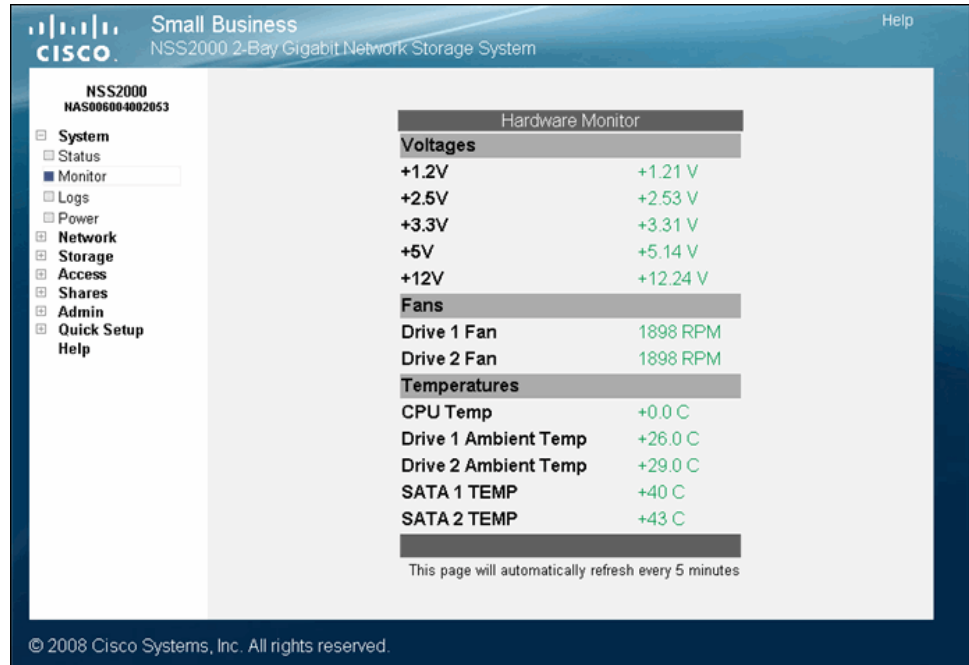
cisco

Small Business
NSS2000 2-Bay Gigabit Network Storage System

Help

NSS2000
NAS006004002053

System
Status
Monitor
Logs
Power
Network
Storage
Access
Shares
Admin
Quick Setup
Help

| Hardware Monitor | |
|---|---|
| **Voltages** | |
| +1.2V | +1.21 V |
| +2.5V | +2.53 V |
| +3.3V | +3.31 V |
| +5V | +5.14 V |
| +12V | +12.24 V |
| **Fans** | |
| Drive 1 Fan | 1898 RPM |
| Drive 2 Fan | 1898 RPM |
| **Temperatures** | |
| CPU Temp | +0.0 C |
| Drive 1 Ambient Temp | +26.0 C |
| Drive 2 Ambient Temp | +29.0 C |
| SATA 1 TEMP | +40 C |
| SATA 2 TEMP | +43 C |

This page will automatically refresh every 5 minutes

© 2008 Cisco Systems, Inc. All rights reserved.